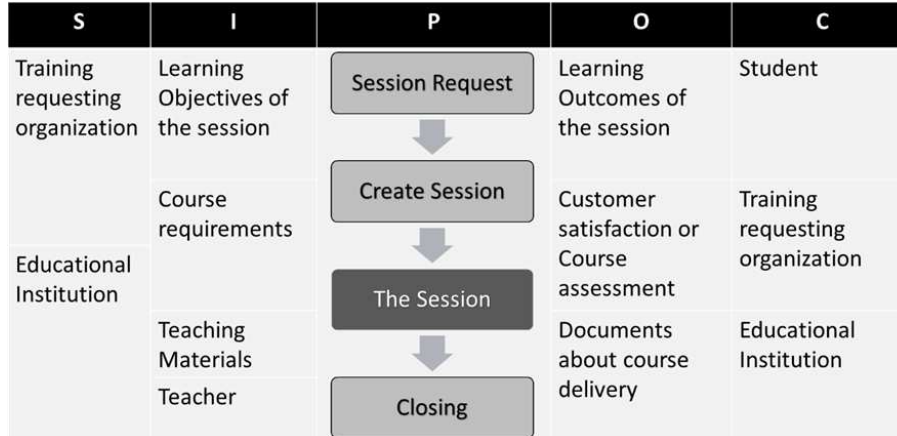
| S | I | P | O | C |
|---|---|---|---|---|
| Training requesting organization | Learning Objectives of the session | Session Request | Learning Outcomes of the session | Student |
| | Course requirements | Create Session | Customer satisfaction or Course assessment | Training requesting organization |
| Educational Institution | | The Session | | |
| | Teaching Materials | | Documents about course delivery | Educational Institution |
| | Teacher | Closing | | |